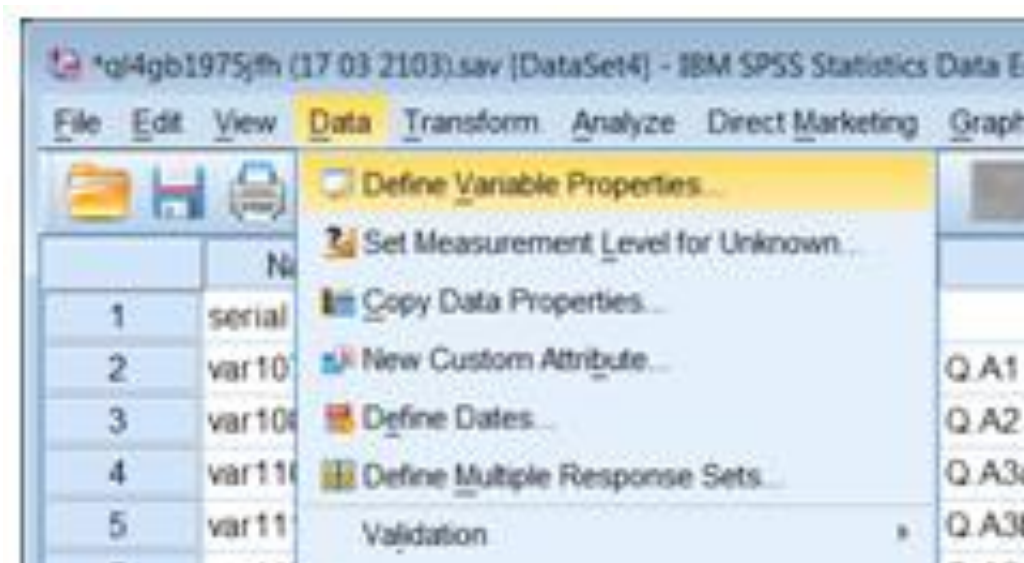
*ql4gb1975jfh (17 03 2103).sav [DataSet4] - IBM SPSS Statistics Data E

File Edit View Data Transform Analyze Direct Marketing Graph

Define Variable Properties...
Set Measurement Level for Unknown...
Copy Data Properties...
New Custom Attribute...
Define Dates...
Define Multiple Response Sets...
Validation

Na
1 serial
2 var10
3 var10
4 var11
5 var11

Q.A1
Q.A2
Q.A3
Q.A3